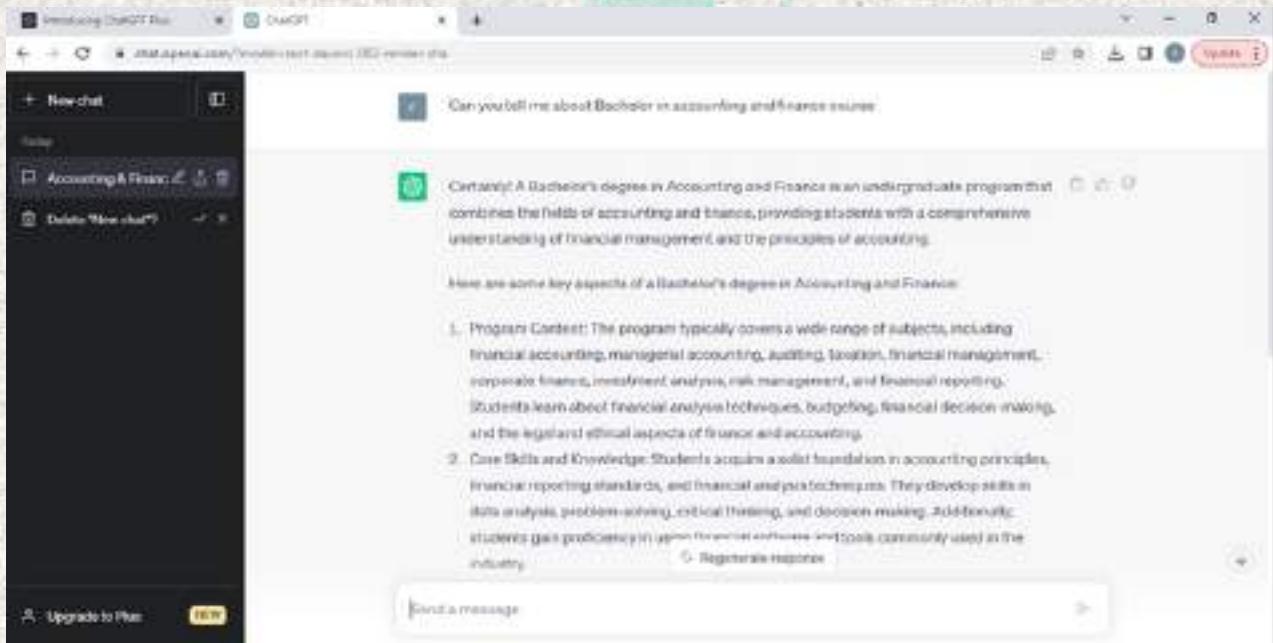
Introducing ChatGPT Plus

ChatGPT

chat.openai.com/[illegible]

Update

+ New chat

Today

Accounting & Financ

Delete "New chat"?

Can you tell me about Bachelor in accounting and finance course

Certainly! A Bachelor's degree in Accounting and Finance is an undergraduate program that combines the fields of accounting and finance, providing students with a comprehensive understanding of financial management and the principles of accounting.

Here are some key aspects of a Bachelor's degree in Accounting and Finance:

1. Program Content: The program typically covers a wide range of subjects, including financial accounting, managerial accounting, auditing, taxation, financial management, corporate finance, investment analysis, risk management, and financial reporting. Students learn about financial analysis techniques, budgeting, financial decision-making, and the legal and ethical aspects of finance and accounting.
2. Core Skills and Knowledge: Students acquire a solid foundation in accounting principles, financial reporting standards, and financial analysis techniques. They develop skills in data analysis, problem-solving, critical thinking, and decision-making. Additionally, students gain proficiency in using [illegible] and tools commonly used in the industry.

Regenerate response

Send a message

Upgrade to Plus NEW